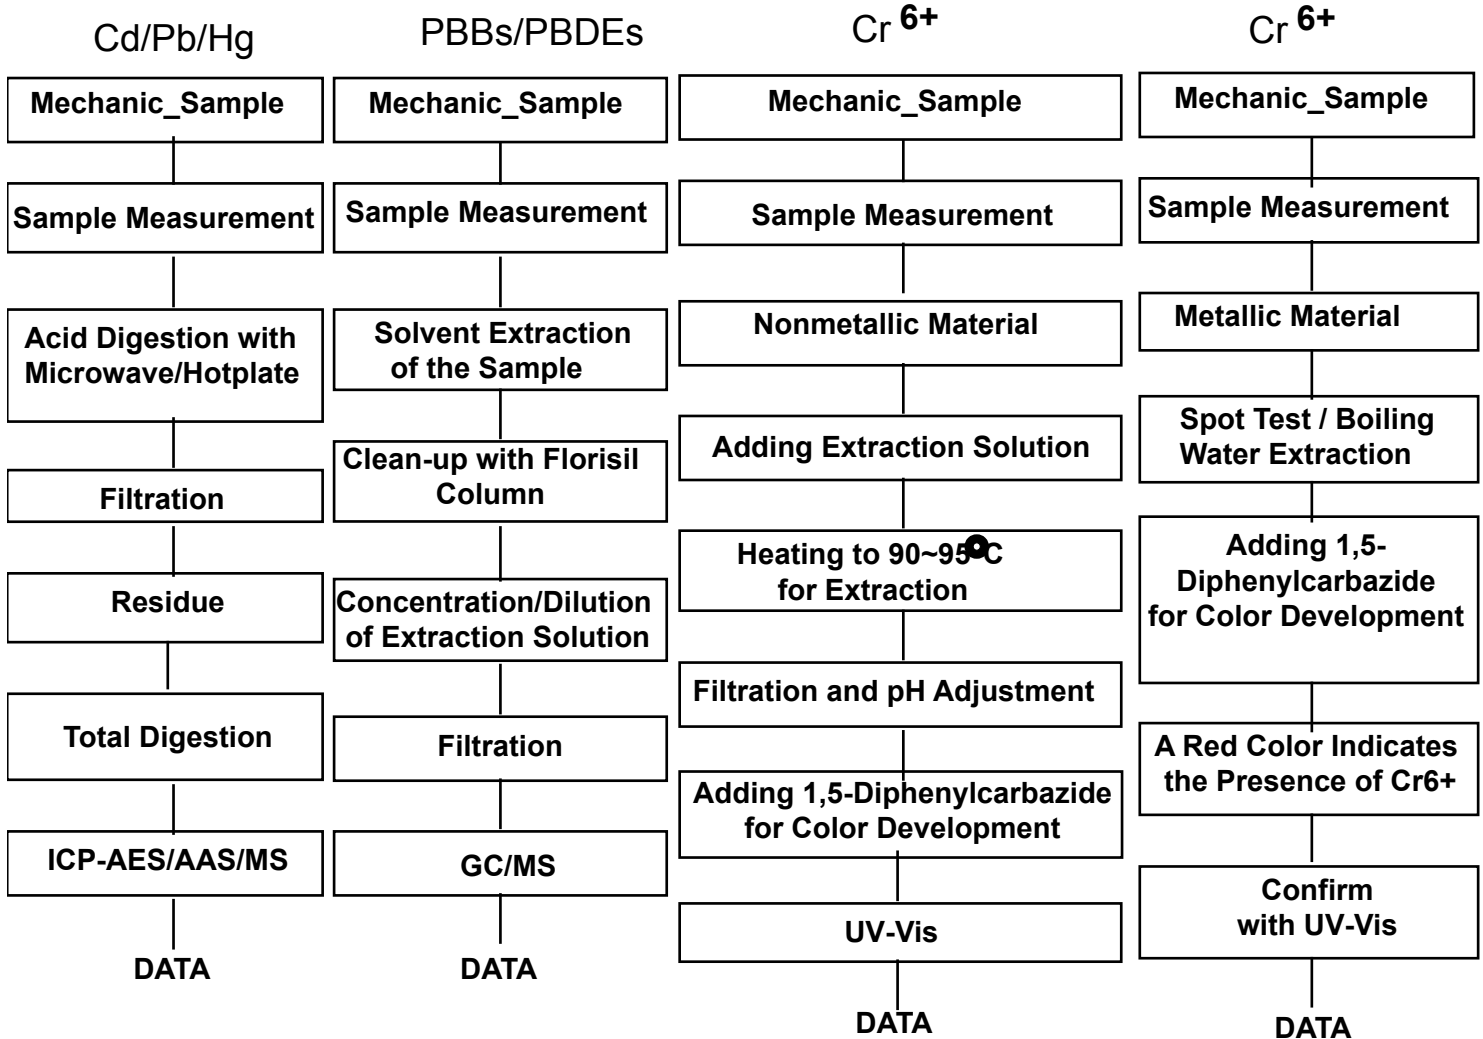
Cd/Pb/Hg

Mechanic_Sample

Sample Measurement

Acid Digestion with Microwave/Hotplate

Filtration

Residue

Total Digestion

ICP-AES/AAS/MS

DATA

PBBs/PBDEs

Mechanic_Sample

Sample Measurement

Solvent Extraction of the Sample

Clean-up with Florisil Column

Concentration/Dilution of Extraction Solution

Filtration

GC/MS

DATA

Cr $^{6+}$

Mechanic_Sample

Sample Measurement

Nonmetallic Material

Adding Extraction Solution

Heating to 90~95°C for Extraction

Filtration and pH Adjustment

Adding 1,5-Diphenylcarbazide for Color Development

UV-Vis

DATA

Cr $^{6+}$

Mechanic_Sample

Sample Measurement

Metallic Material

Spot Test / Boiling Water Extraction

Adding 1,5-Diphenylcarbazide for Color Development

A Red Color Indicates the Presence of Cr6+

Confirm with UV-Vis

DATA